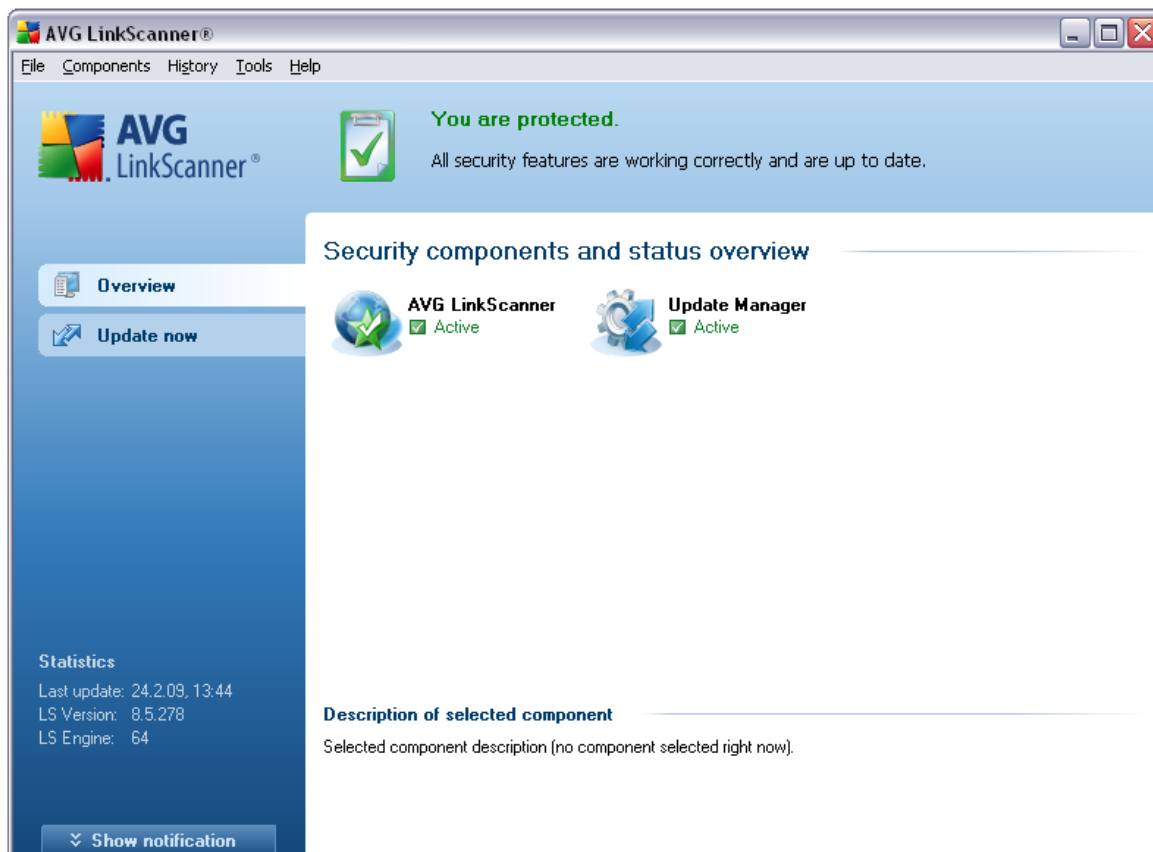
AVG LinkScanner®

File Components History Tools Help

AVG LinkScanner®

You are protected.

All security features are working correctly and are up to date.

Overview

Update now

Security components and status overview

AVG LinkScanner
Active

Update Manager
Active

Statistics
Last update: 24.2.09, 13:44
LS Version: 8.5.278
LS Engine: 64

Description of selected component

Selected component description (no component selected right now).

Show notification